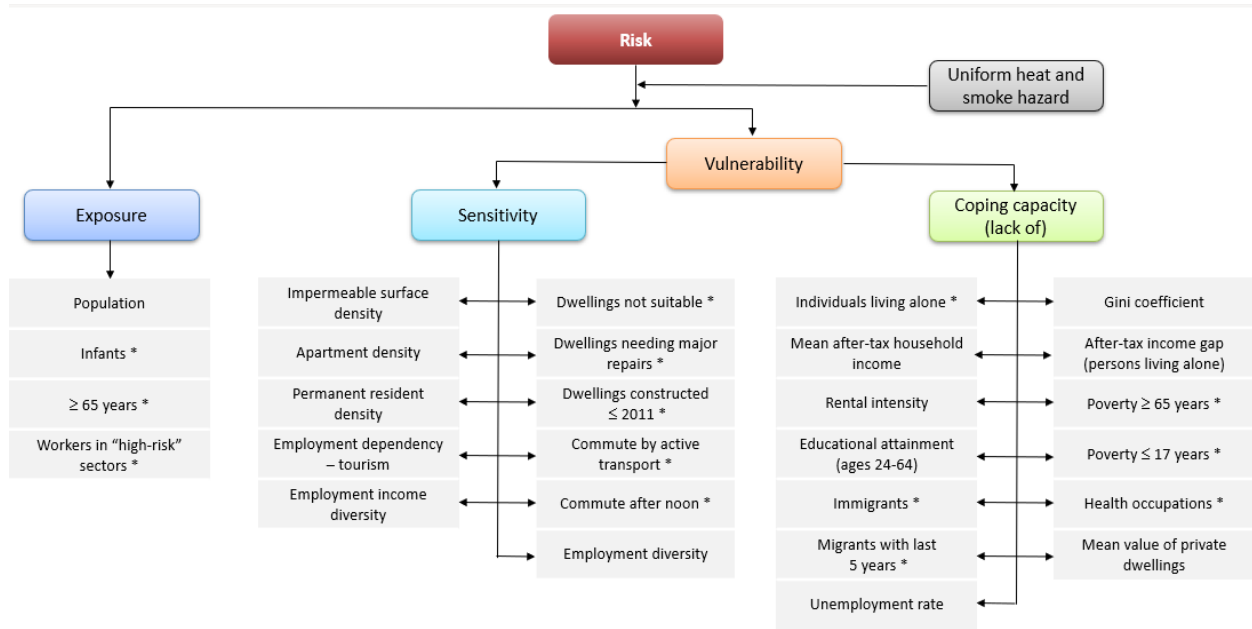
Risk

Uniform heat and smoke hazard

Vulnerability

Exposure

Sensitivity

Coping capacity (lack of)

Population

Infants *

≥ 65 years *

Workers in “high-risk” sectors *

Impermeable surface density

Dwellings not suitable *

Apartment density

Dwellings needing major repairs *

Permanent resident density

Dwellings constructed ≤ 2011 *

Employment dependency – tourism

Commute by active transport *

Employment income diversity

Commute after noon *

Employment diversity

Individuals living alone *

Gini coefficient

Mean after-tax household income

After-tax income gap (persons living alone)

Rental intensity

Poverty ≥ 65 years *

Educational attainment (ages 24-64)

Poverty ≤ 17 years *

Immigrants *

Health occupations *

Migrants with last 5 years *

Mean value of private dwellings

Unemployment rate